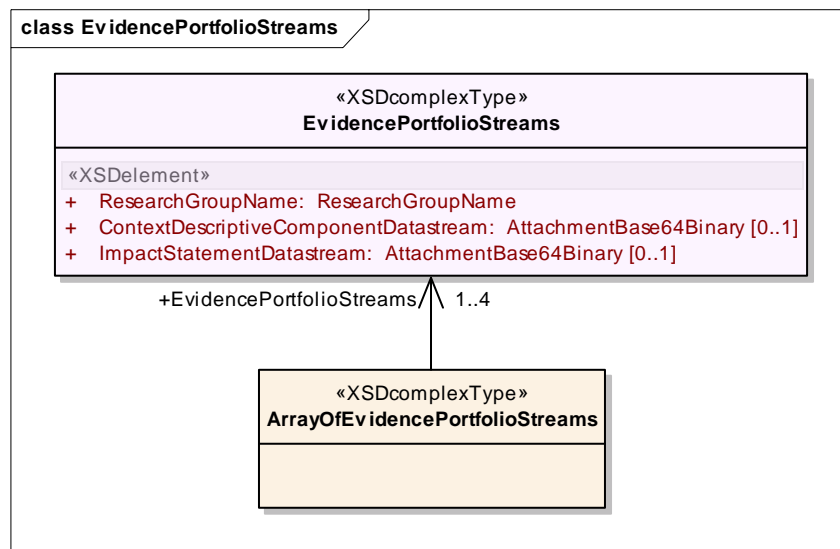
class EvidencePortfolioStreams

«XSDcomplexType»
EvidencePortfolioStreams

«XSDelement»
+ ResearchGroupName: ResearchGroupName
+ ContextDescriptiveComponentDatastream: AttachmentBase64Binary [0..1]
+ ImpactStatementDatastream: AttachmentBase64Binary [0..1]

+EvidencePortfolioStreams
1..4

«XSDcomplexType»
ArrayOfEvidencePortfolioStreams